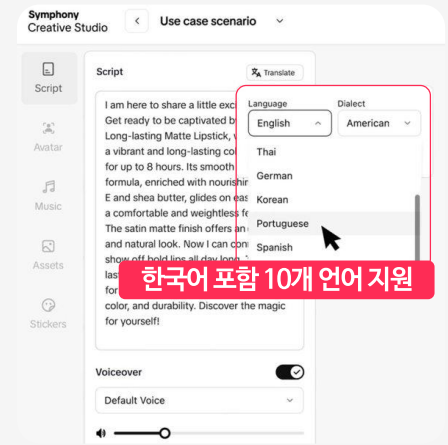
Symphony
Creative Studio

<

Use case scenario

Script

Avatar

Music

Assets

Stickers

Script

Translate

I am here to share a little exc
Get ready to be captivated b
Long-lasting Matte Lipstick,
a vibrant and long-lasting co
for up to 8 hours. Its smooth
formula, enriched with nourishir
E and shea butter, glides on eas
a comfortable and weightless fe
The satin matte finish offers an
and natural look. Now I can con
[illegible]
las
for
color, and durability. Discover the magic
for yourself!

Language

English

Dialect

American

Thai

German

Korean

Portuguese

Spanish

한국어 포함 10개 언어 지원

Voiceover

Default Voice